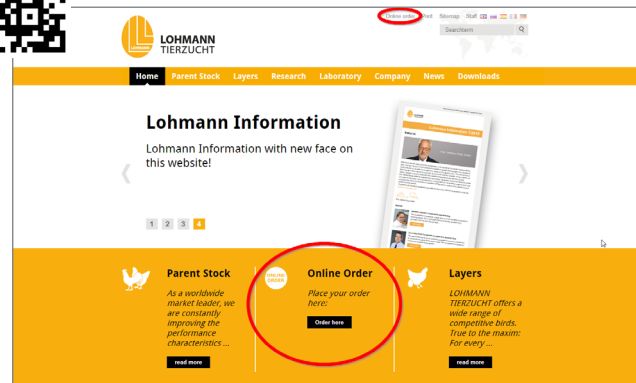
LOHMANN TIERZUCHT

Online order | Pool | Sitemap | Staff

Searchterm

Home | Parent Stock | Layers | Research | Laboratory | Company | News | Downloads

Lohmann Information

Lohmann Information with new face on this website!

1 2 3 4

Parent Stock

As a worldwide market leader, we are constantly improving the performance characteristics ...

read more

ONLINE ORDER

Online Order

Place your order here:

Order here

Layers

LOHMANN TIERZUCHT offers a wide range of competitive birds. True to the maxim: For every ...

read more